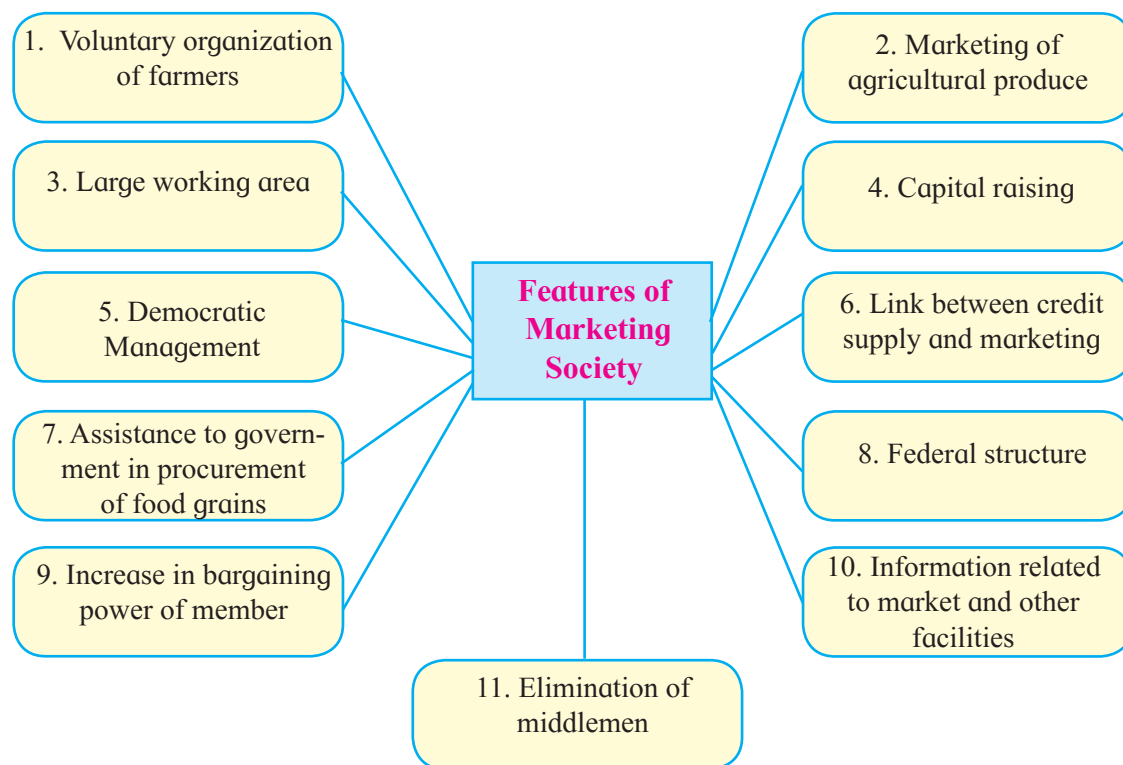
Features of Marketing Society

1. Voluntary organization of farmers

2. Marketing of agricultural produce

3. Large working area

4. Capital raising

5. Democratic Management

6. Link between credit supply and marketing

7. Assistance to government in procurement of food grains

8. Federal structure

9. Increase in bargaining power of member

10. Information related to market and other facilities

11. Elimination of middlemen